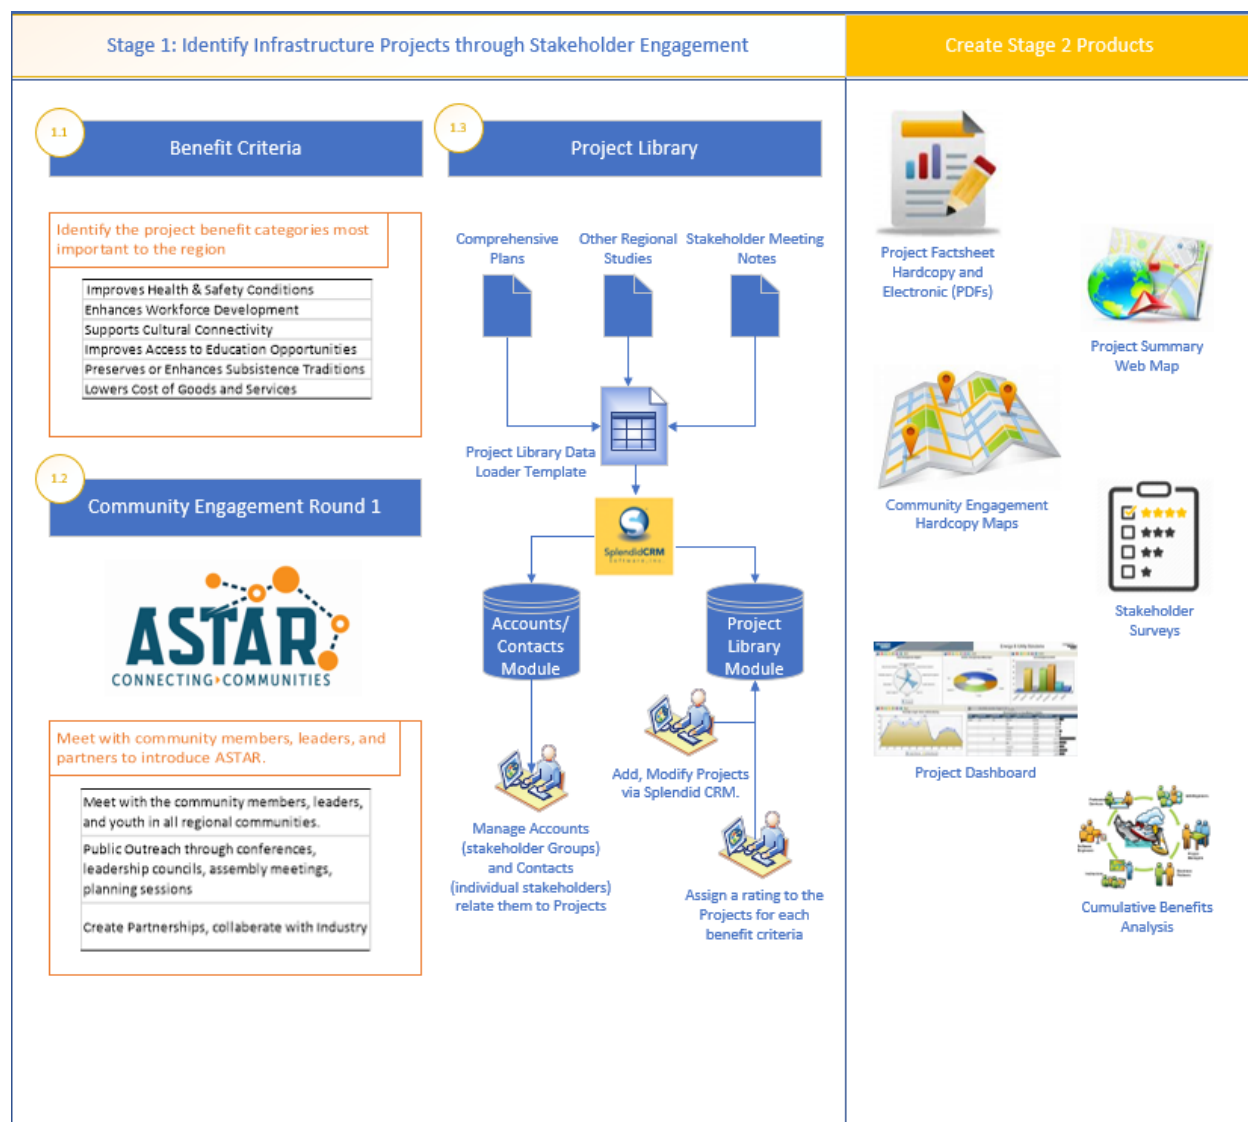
Stage 1: Identify Infrastructure Projects through Stakeholder Engagement

Create Stage 2 Products

1.1

Benefit Criteria

Identify the project benefit categories most important to the region

| Improves Health & Safety Conditions |
|---|
| Enhances Workforce Development |
| Supports Cultural Connectivity |
| Improves Access to Education Opportunities |
| Preserves or Enhances Subsistence Traditions |
| Lowers Cost of Goods and Services |

1.2

Community Engagement Round 1

ASTAR
CONNECTING COMMUNITIES

Meet with community members, leaders, and partners to introduce ASTAR.

| Meet with the community members, leaders, and youth in all regional communities. |
|---|
| Public Outreach through conferences, leadership councils, assembly meetings, planning sessions |
| Create Partnerships, collaberate with Industry |

1.3

Project Library

Comprehensive Plans

Other Regional Studies

Stakeholder Meeting Notes

Project Library Data Loader Template

SplendidCRM

Accounts/ Contacts Module

Project Library Module

Add, Modify Projects via Splendid CRM.

Manage Accounts (stakeholder Groups) and Contacts (individual stakeholders) relate them to Projects

Assign a rating to the Projects for each benefit criteria

Project Factsheet Hardcopy and Electronic (PDFs)

Project Summary Web Map

Community Engagement Hardcopy Maps

Stakeholder Surveys

Project Dashboard

Cumulative Benefits Analysis